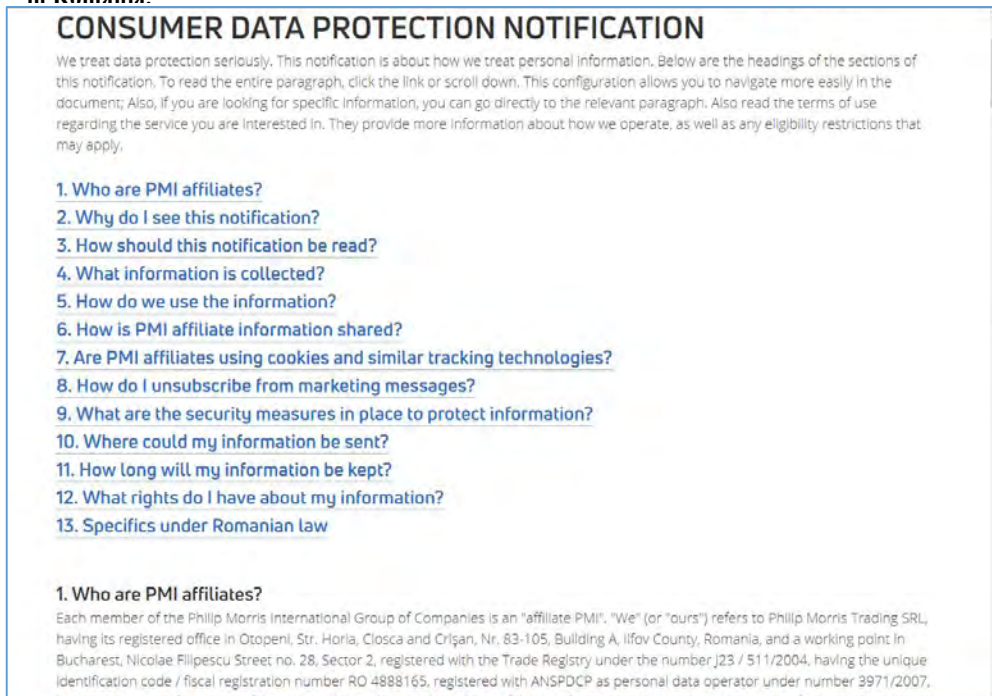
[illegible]

CONSUMER DATA PROTECTION NOTIFICATION

We treat data protection seriously. This notification is about how we treat personal information. Below are the headings of the sections of this notification. To read the entire paragraph, click the link or scroll down. This configuration allows you to navigate more easily in the document; Also, if you are looking for specific information, you can go directly to the relevant paragraph. Also read the terms of use regarding the service you are interested in. They provide more information about how we operate, as well as any eligibility restrictions that may apply.

1. Who are PMI affiliates?
2. Why do I see this notification?
3. How should this notification be read?
4. What information is collected?
5. How do we use the information?
6. How is PMI affiliate information shared?
7. Are PMI affiliates using cookies and similar tracking technologies?
8. How do I unsubscribe from marketing messages?
9. What are the security measures in place to protect information?
10. Where could my information be sent?
11. How long will my information be kept?
12. What rights do I have about my information?
13. Specifics under Romanian law

1. Who are PMI affiliates?
Each member of the Philip Morris International Group of Companies is an "affiliate PMI". "We" (or "ours") refers to Philip Morris Trading SRL, having its registered office in Otopeni, Str. Horia, Closca and Crișan, Nr. 83-105, Building A, Ilfov County, Romania, and a working point in Bucharest, Nicolae Filipescu Street no. 28, Sector 2, registered with the Trade Registry under the number J23 / 511/2004, having the unique identification code / fiscal registration number RO 4888165, registered with ANSPDCP as personal data operator under number 3971/2007,
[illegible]